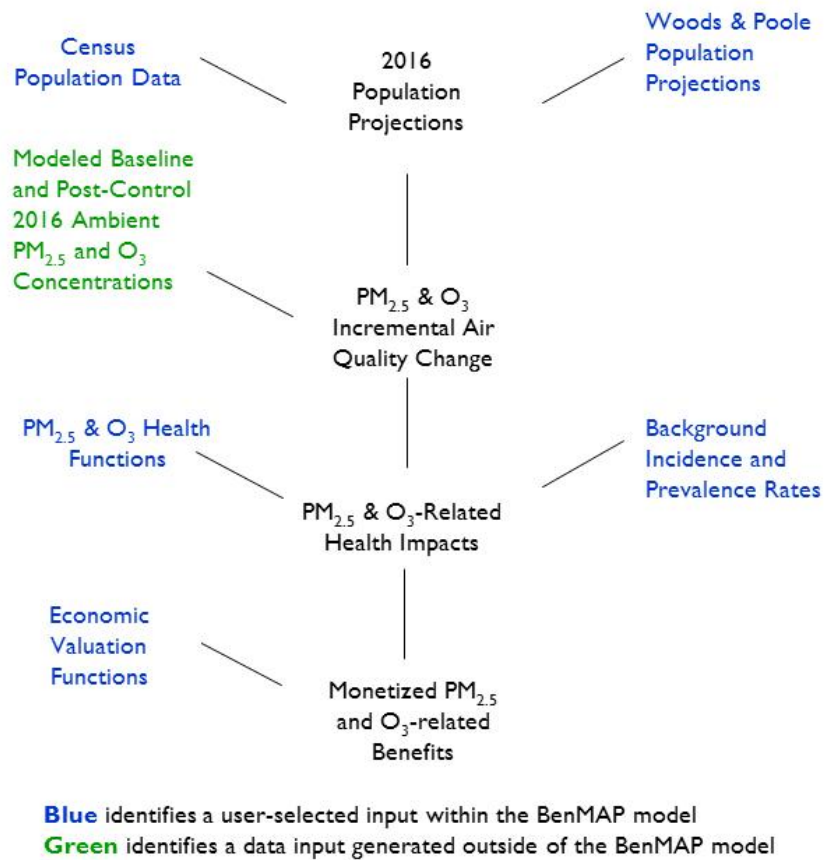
Census Population Data

2016 Population Projections

Woods & Poole Population Projections

Modeled Baseline and Post-Control 2016 Ambient $PM_{2.5}$ and $O_3$ Concentrations

$PM_{2.5}$ & $O_3$ Incremental Air Quality Change

$PM_{2.5}$ & $O_3$ Health Functions

Background Incidence and Prevalence Rates

$PM_{2.5}$ & $O_3$-Related Health Impacts

Economic Valuation Functions

Monetized $PM_{2.5}$ and $O_3$-related Benefits

**Blue** identifies a user-selected input within the BenMAP model
**Green** identifies a data input generated outside of the BenMAP model